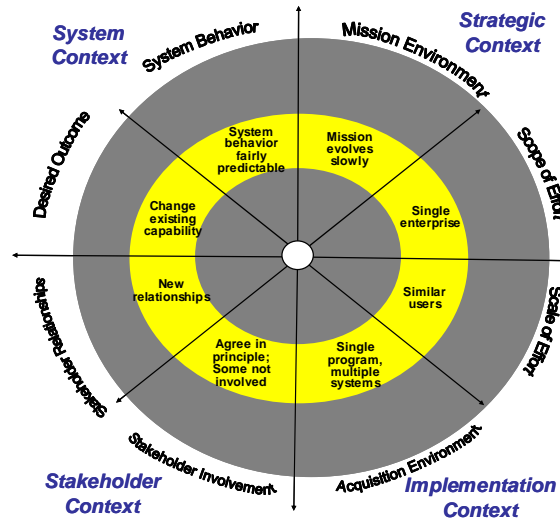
System Context

Strategic Context

System Behavior

Mission Environment

Scope of Effort

Desired Outcome

System behavior fairly predictable

Mission evolves slowly

Change existing capability

Single enterprise

New relationships

Similar users

Agree in principle; Some not involved

Single program, multiple systems

Stakeholder Relationships

Scale of Effort

Stakeholder Involvement

Acquisition Environment

Stakeholder Context

Implementation Context